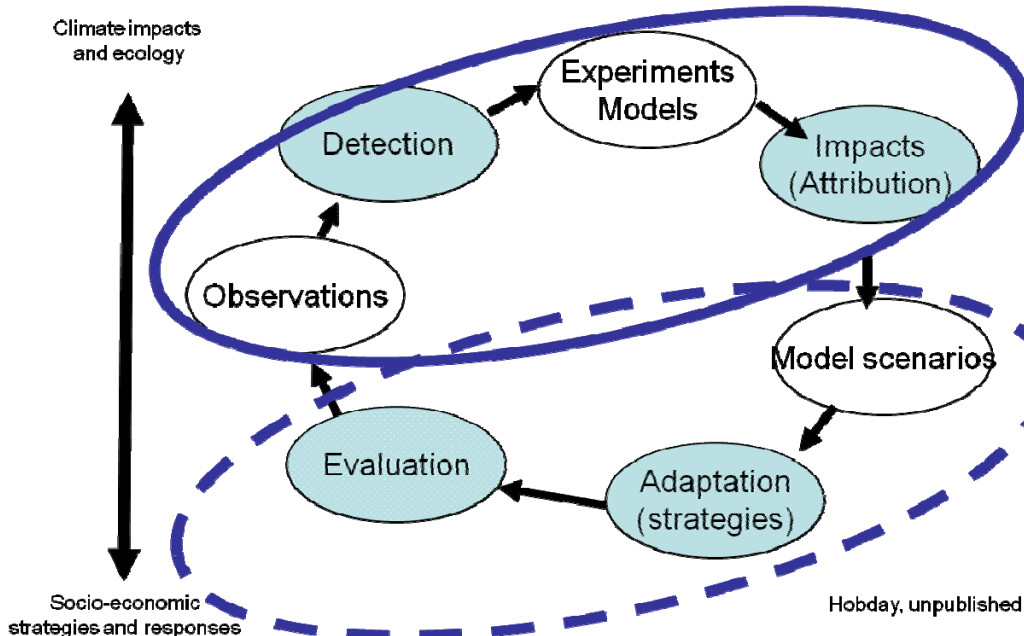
Climate impacts and ecology

Experiments Models

Detection

Impacts (Attribution)

Observations

Model scenarios

Evaluation

Adaptation (strategies)

Socio-economic strategies and responses

Hobday, unpublished